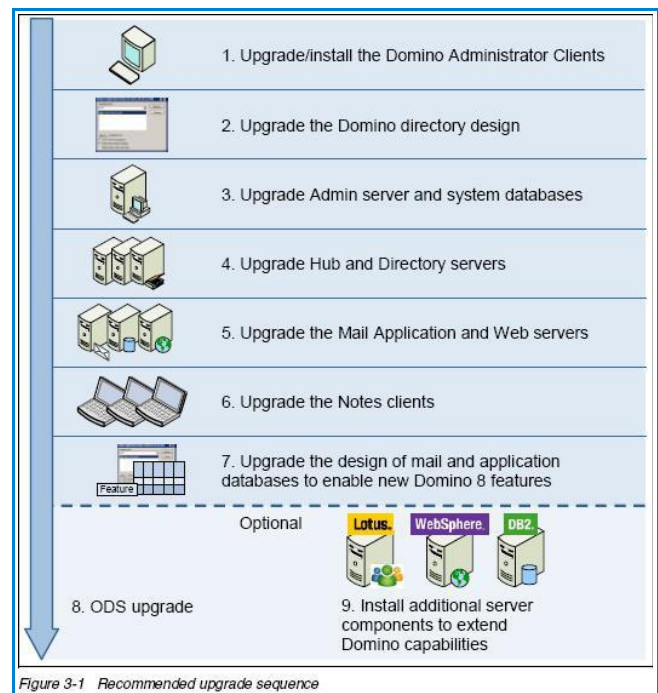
1. Upgrade/install the Domino Administrator Clients

2. Upgrade the Domino directory design

3. Upgrade Admin server and system databases

4. Upgrade Hub and Directory servers

5. Upgrade the Mail Application and Web servers

6. Upgrade the Notes clients

Feature

7. Upgrade the design of mail and application databases to enable new Domino 8 features

Optional

Lotus.

WebSphere.

DB2.

8. ODS upgrade

9. Install additional server components to extend Domino capabilities

Figure 3-1 Recommended upgrade sequence